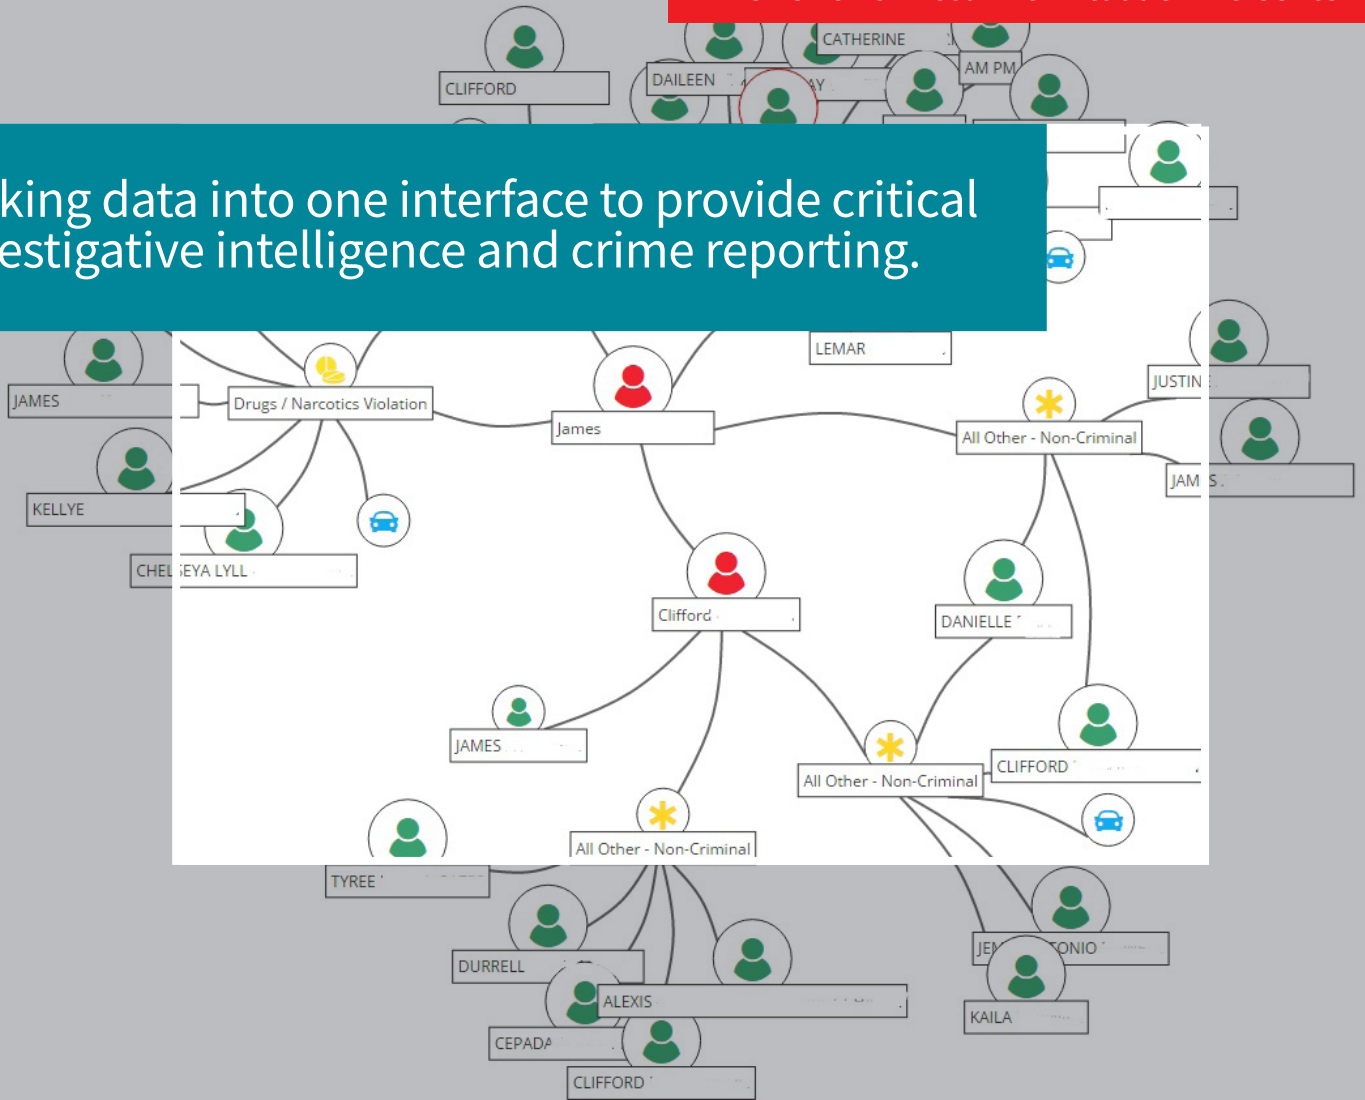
CLIFFORD

DAILEEN

CATHERINE

AM PM

king data into one interface to provide critical
estigative intelligence and crime reporting.

LEMAR

JUSTIN

JAMES

Drugs / Narcotics Violation

James

All Other - Non-Criminal

JAM S

KELLYE

CHEL EYA LYLL

Clifford

DANIELLE

JAMES

CLIFFORD

All Other - Non-Criminal

All Other - Non-Criminal

TYREE

DURRELL

ALEXIS

JE TONIO

KAILA

CEPADA

CLIFFORD